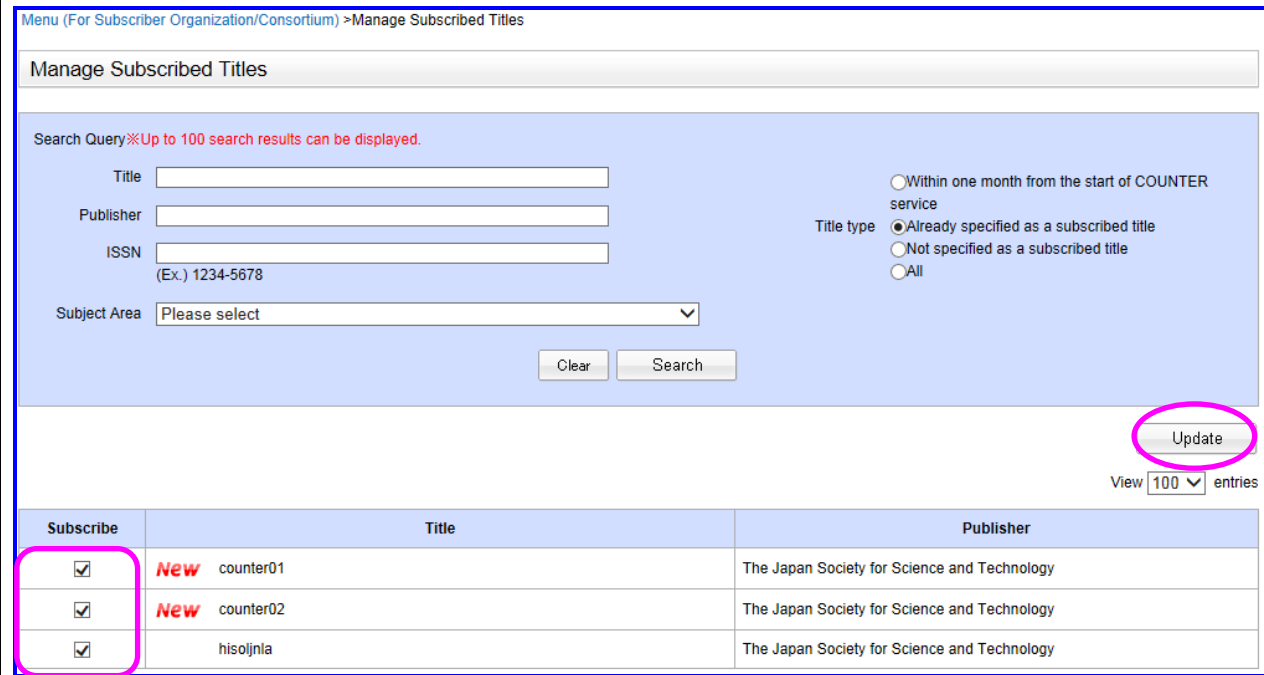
Menu (For Subscriber Organization/Consortium) >Manage Subscribed Titles

Manage Subscribed Titles

Search Query※Up to 100 search results can be displayed.

Title

Publisher

ISSN
(Ex.) 1234-5678

Subject Area Please select

Title type
Within one month from the start of COUNTER service
Already specified as a subscribed title
Not specified as a subscribed title
All

Clear Search

Update

View 100 entries

| Subscribe | Title | Publisher |
|---|---|---|
| ☑ | New counter01 | The Japan Society for Science and Technology |
| ☑ | New counter02 | The Japan Society for Science and Technology |
| ☑ | hisoljnla | The Japan Society for Science and Technology |